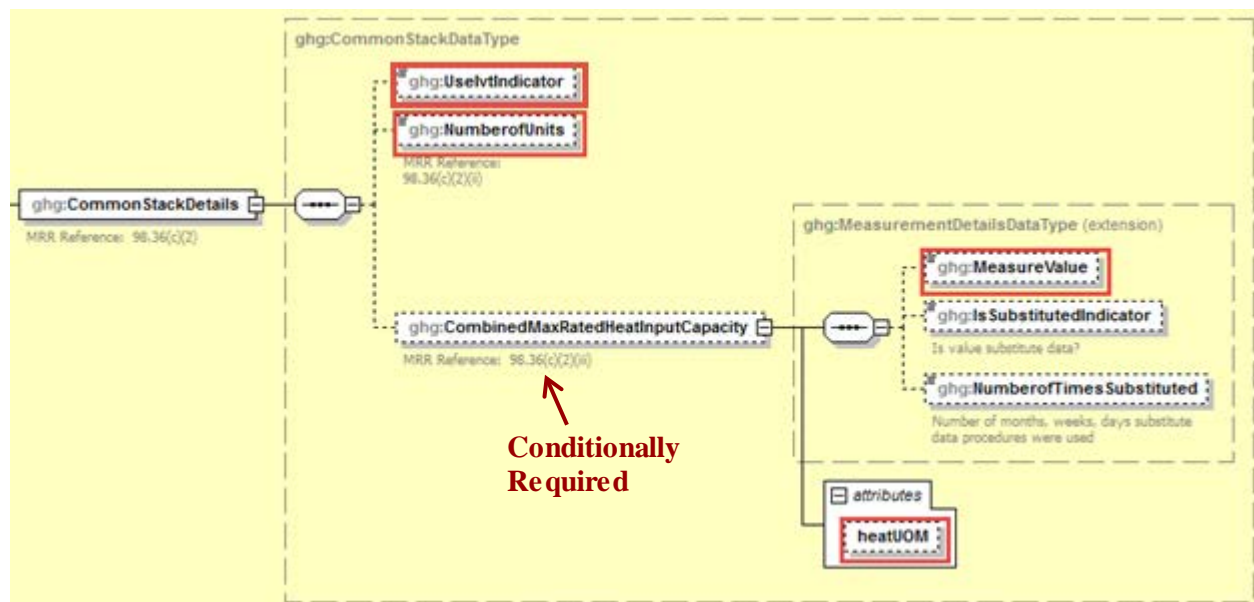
ghg:CommonStackDataType

ghg:UseIvtIndicator

ghg:NumberofUnits

MRR Reference: 98.36(c)(2)(ii)

ghg:CommonStackDetails

MRR Reference: 98.36(c)(2)

ghg:MeasurementDetailsDataType (extension)

ghg:MeasureValue

ghg:CombinedMaxRatedHeatInputCapacity

MRR Reference: 98.36(c)(2)(ii)

ghg:IsSubstitutedIndicator

Is value substitute data?

ghg:NumberofTimesSubstituted

Number of months, weeks, days substitute data procedures were used

Conditionally Required

attributes

heatUOM